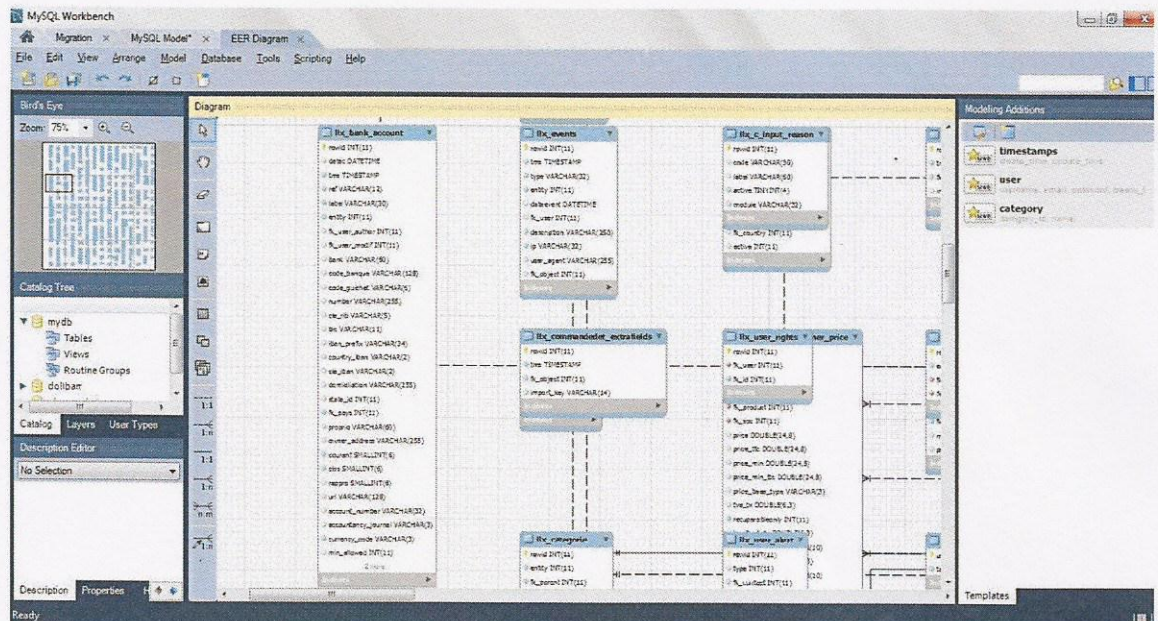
MySQL Workbench

Migration × MySQL Model* × EER Diagram ×

File Edit View Arrange Model Database Tools Scripting Help

Bird's Eye

Zoom: 75%

Catalog Tree

mydb
Tables
Views
Routine Groups
dolibarr

Catalog Layers User Types

Description Editor

No Selection

Description Properties

Diagram

llx_bank_account
rowid INT(11)
datec DATETIME
tms TIMESTAMP
ref VARCHAR(12)
label VARCHAR(30)
entity INT(11)
fk_user_author INT(11)
fk_user_modif INT(11)
bank VARCHAR(60)
code_banque VARCHAR(128)
code_guichet VARCHAR(6)
number VARCHAR(255)
cle_rib VARCHAR(5)
bic VARCHAR(11)
iban_prefix VARCHAR(34)
country_iban VARCHAR(2)
cle_iban VARCHAR(2)
domiciliation VARCHAR(255)
state_id INT(11)
fk_pays INT(11)
proprio VARCHAR(60)
owner_address VARCHAR(255)
courant SMALLINT(6)
clos SMALLINT(6)
rappro SMALLINT(6)
url VARCHAR(128)
account_number VARCHAR(32)
accountancy_journal VARCHAR(3)
currency_code VARCHAR(3)
min_allowed INT(11)
Indexes

llx_events
rowid INT(11)
tms TIMESTAMP
type VARCHAR(32)
entity INT(11)
dateevent DATETIME
fk_user INT(11)
description VARCHAR(250)
ip VARCHAR(32)
user_agent VARCHAR(255)
fk_object INT(11)
Indexes

llx_c_input_reason
rowid INT(11)
code VARCHAR(30)
label VARCHAR(60)
active TINYINT(4)
module VARCHAR(32)
Indexes
fk_country INT(11)
active INT(11)
Indexes

llx_commandedet_extrafields
rowid INT(11)
tms TIMESTAMP
fk_object INT(11)
import_key VARCHAR(14)
Indexes

llx_user_rights
rowid INT(11)
fk_user INT(11)
fk_id INT(11)
Indexes

user_price
fk_product INT(11)
fk_soc INT(11)
price DOUBLE(24,8)
price_ttc DOUBLE(24,8)
price_min DOUBLE(24,8)
price_min_ttc DOUBLE(24,8)
price_base_type VARCHAR(3)
tva_tx DOUBLE(6,3)
recuperableonly INT(11)

llx_categorie
rowid INT(11)
entity INT(11)
fk_parent INT(11)

llx_user_alert
rowid INT(11)
type INT(11)
fk_contact INT(11)

Modeling Additions

timestamps
user
category

Templates

Ready